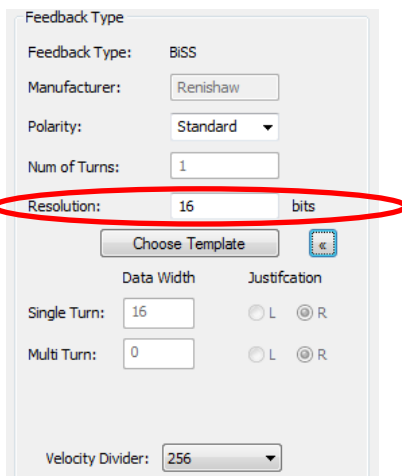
Feedback Type

Feedback Type: BiSS

Manufacturer: Renishaw

Polarity: Standard

Num of Turns: 1

Resolution: 16 bits

Choose Template «

Data Width Justifcation

Single Turn: 16 L R

Multi Turn: 0 L R

Velocity Divider: 256